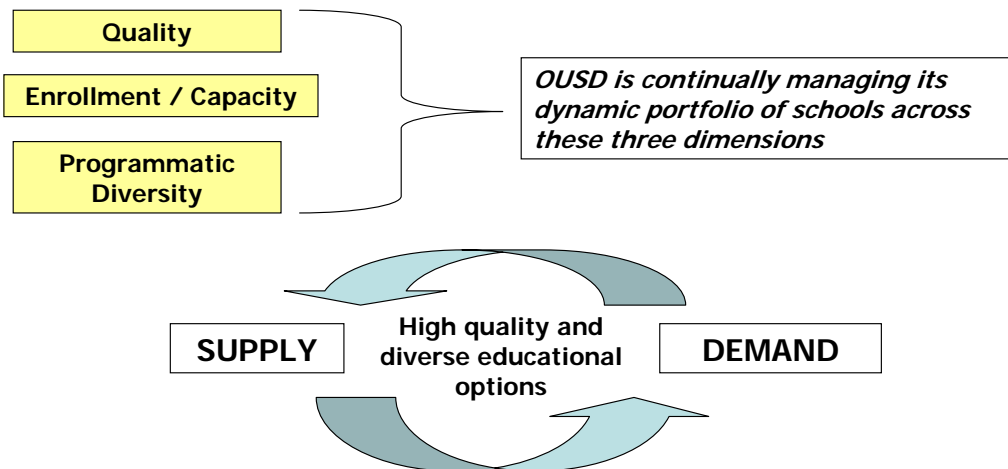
Quality

Enrollment / Capacity

Programmatic Diversity

*OUSD is continually managing its dynamic portfolio of schools across these three dimensions*

SUPPLY

High quality and diverse educational options

DEMAND